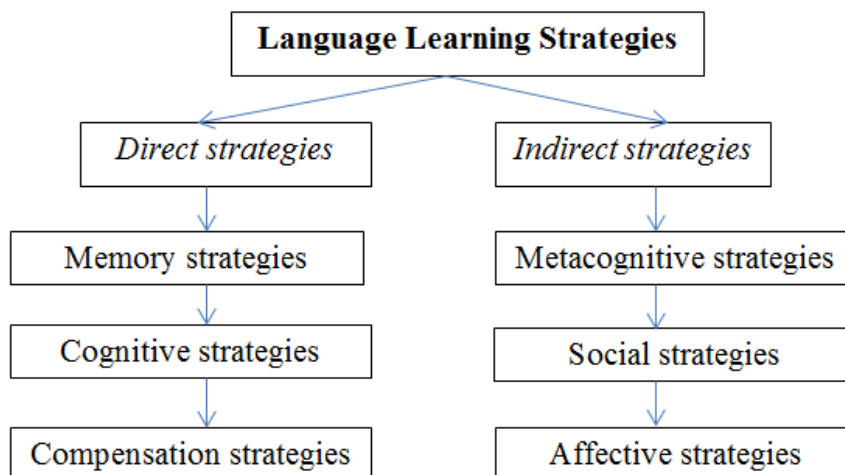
Language Learning Strategies

Direct strategies

Memory strategies

Cognitive strategies

Compensation strategies

Indirect strategies

Metacognitive strategies

Social strategies

Affective strategies